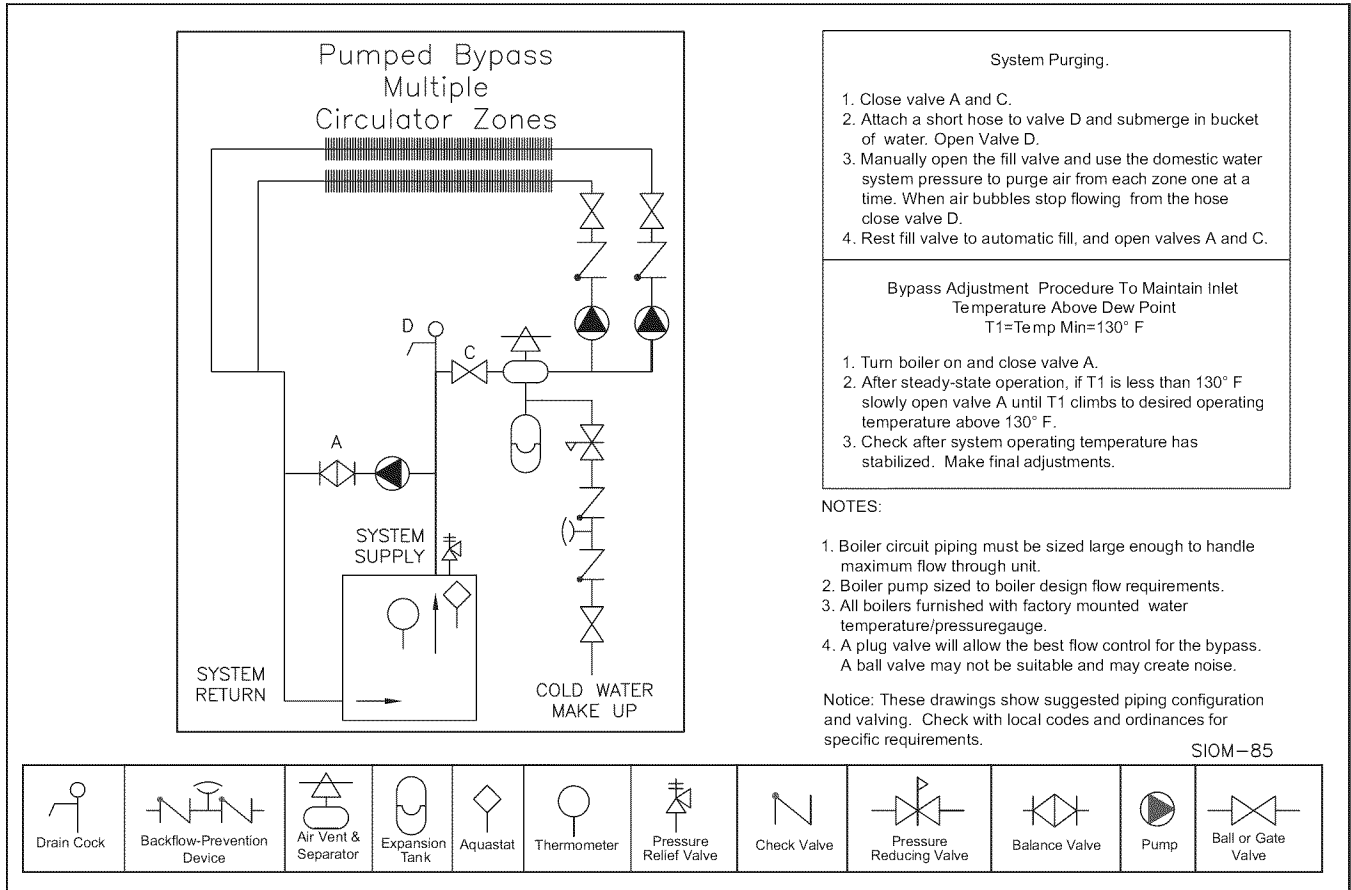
Pumped Bypass
Multiple
Circulator Zones

D

C

A

SYSTEM
SUPPLY

SYSTEM
RETURN

COLD WATER
MAKE UP

System Purging.

1. Close valve A and C.
2. Attach a short hose to valve D and submerge in bucket of water. Open Valve D.
3. Manually open the fill valve and use the domestic water system pressure to purge air from each zone one at a time. When air bubbles stop flowing from the hose close valve D.
4. Rest fill valve to automatic fill, and open valves A and C.

Bypass Adjustment Procedure To Maintain Inlet Temperature Above Dew Point
T1=Temp Min=130° F

1. Turn boiler on and close valve A.
2. After steady-state operation, if T1 is less than 130° F slowly open valve A until T1 climbs to desired operating temperature above 130° F.
3. Check after system operating temperature has stabilized. Make final adjustments.

NOTES:

1. Boiler circuit piping must be sized large enough to handle maximum flow through unit.
2. Boiler pump sized to boiler design flow requirements.
3. All boilers furnished with factory mounted water temperature/pressuregauge.
4. A plug valve will allow the best flow control for the bypass. A ball valve may not be suitable and may create noise.

Notice: These drawings show suggested piping configuration and valving. Check with local codes and ordinances for specific requirements.

SIOM-85

| Drain Cock | Backflow-Prevention Device | Air Vent & Separator | Expansion Tank | Aquastat | Thermometer | Pressure Relief Valve | Check Valve | Pressure Reducing Valve | Balance Valve | Pump | Ball or Gate Valve |